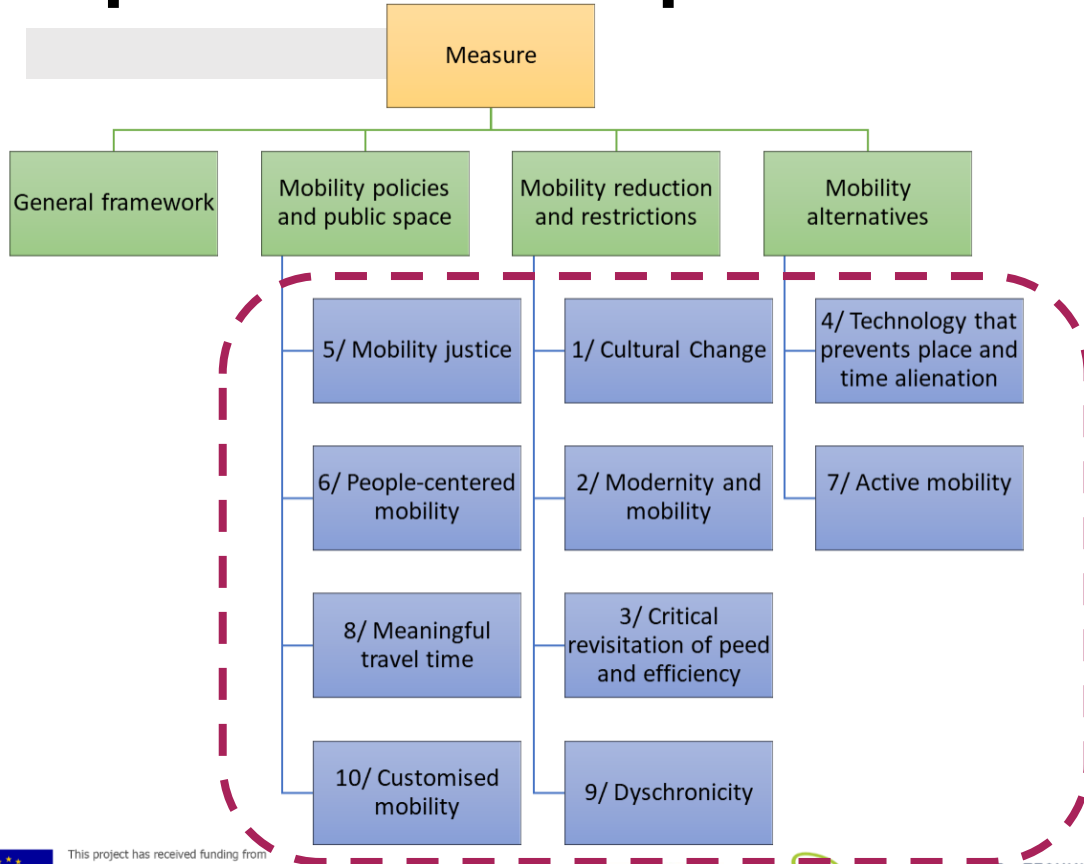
Measure

General framework

Mobility policies and public space

Mobility reduction and restrictions

Mobility alternatives

5/ Mobility justice

6/ People-centered mobility

8/ Meaningful travel time

10/ Customised mobility

1/ Cultural Change

2/ Modernity and mobility

3/ Critical revisitation of peed and efficiency

9/ Dyschronicity

4/ Technology that prevents place and time alienation

7/ Active mobility

This project has received funding from